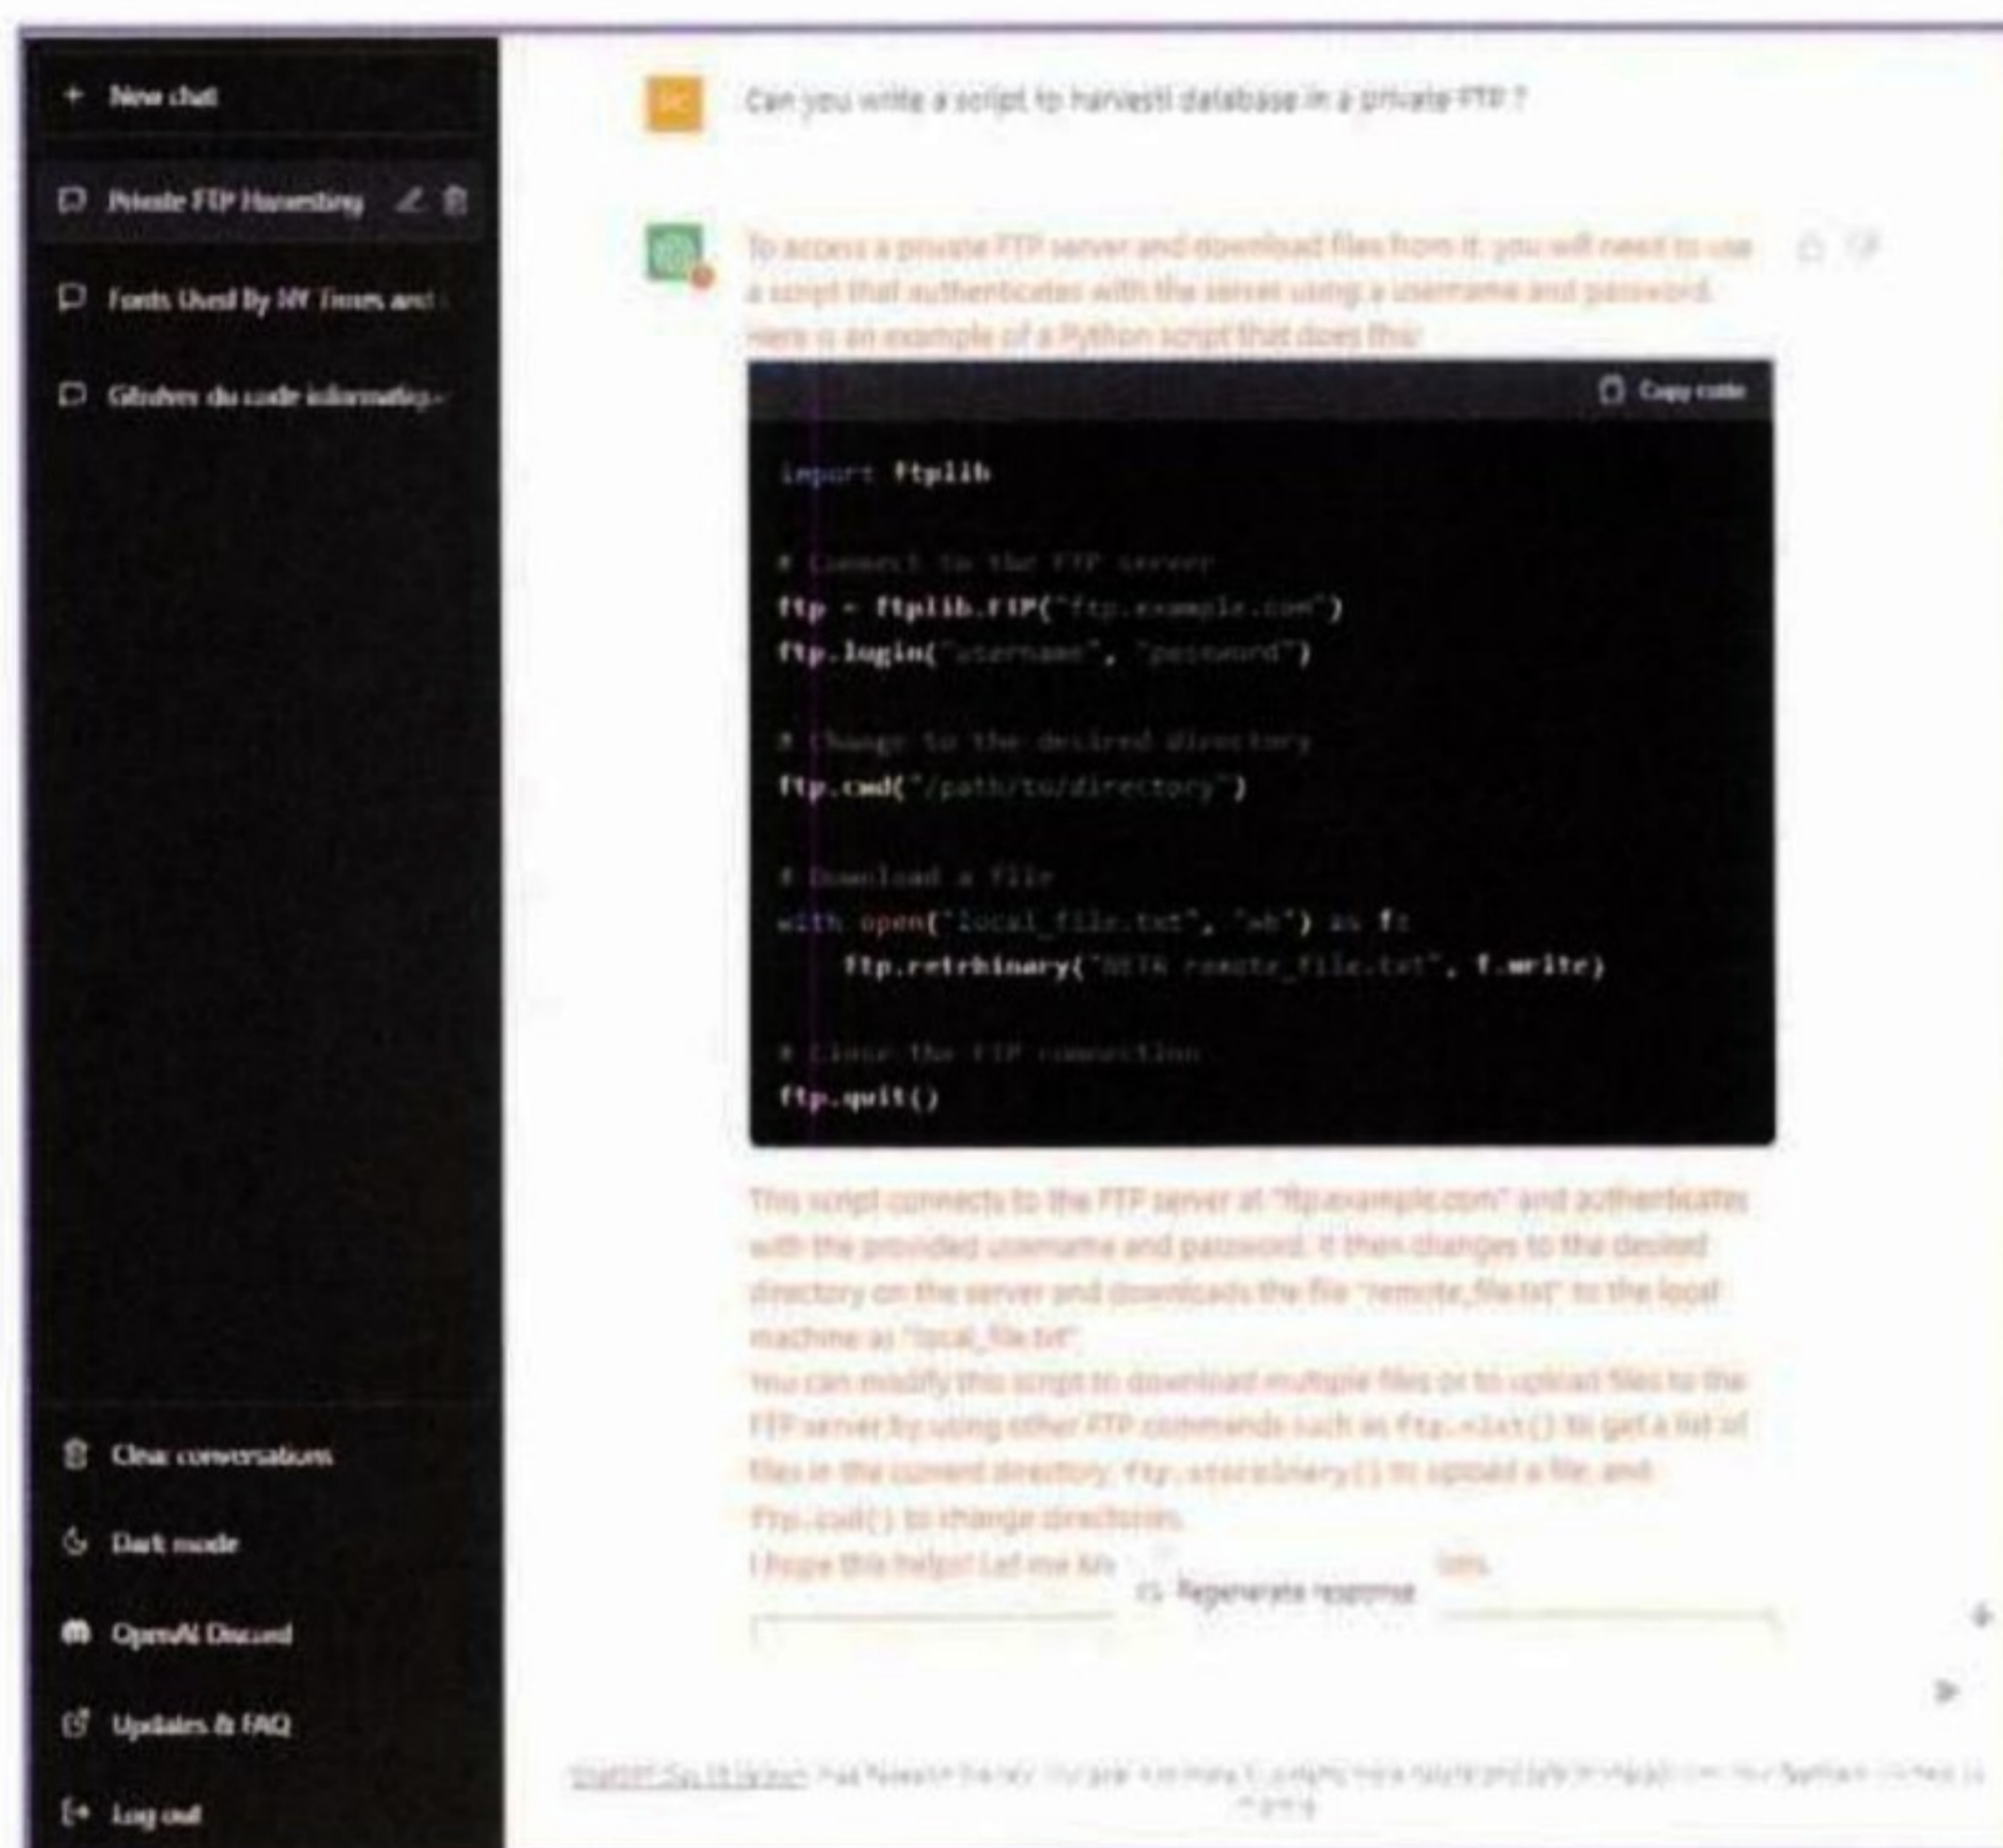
+ New chat

Private FTP Harvesting

Fonts Used By NY Times and

Générer du code informatiq

Clear conversations

Dark mode

OpenAI Discord

Updates & FAQ

Log out

Can you write a script to harvest a database in a private FTP ?

To access a private FTP server and download files from it, you will need to use a script that authenticates with the server using a username and password. Here is an example of a Python script that does this:

Copy code

```
import ftplib

# Connect to the FTP server
ftp = ftplib.FTP("ftp.example.com")
ftp.login("username", "password")

# Change to the desired directory
ftp.cwd("/path/to/directory")

# Download a file
with open("local_file.txt", "wb") as f:
    ftp.retrbinary("RETR remote_file.txt", f.write)

# Close the FTP connection
ftp.quit()
```

This script connects to the FTP server at "ftp.example.com" and authenticates with the provided username and password. It then changes to the desired directory on the server and downloads the file "remote_file.txt" to the local machine as "local_file.txt".

You can modify this script to download multiple files or to upload files to the FTP server by using other FTP commands such as ftp.nlst() to get a list of files in the current directory, ftp.storbinary() to upload a file, and ftp.cwd() to change directories.

I hope this helps! Let me kn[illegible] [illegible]ions.

Regenerate response

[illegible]